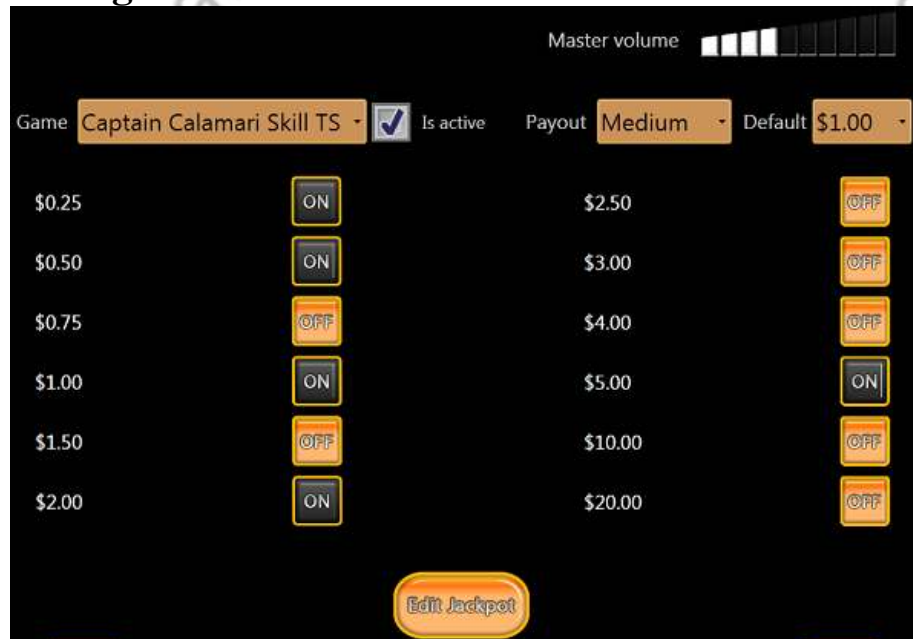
Master volume

Game Captain Calamari Skill TS Is active Payout Medium Default $1.00

$0.25 ON
$0.50 ON
$0.75 OFF
$1.00 ON
$1.50 OFF
$2.00 ON

$2.50 OFF
$3.00 OFF
$4.00 OFF
$5.00 ON
$10.00 OFF
$20.00 OFF

Edit Jackpot